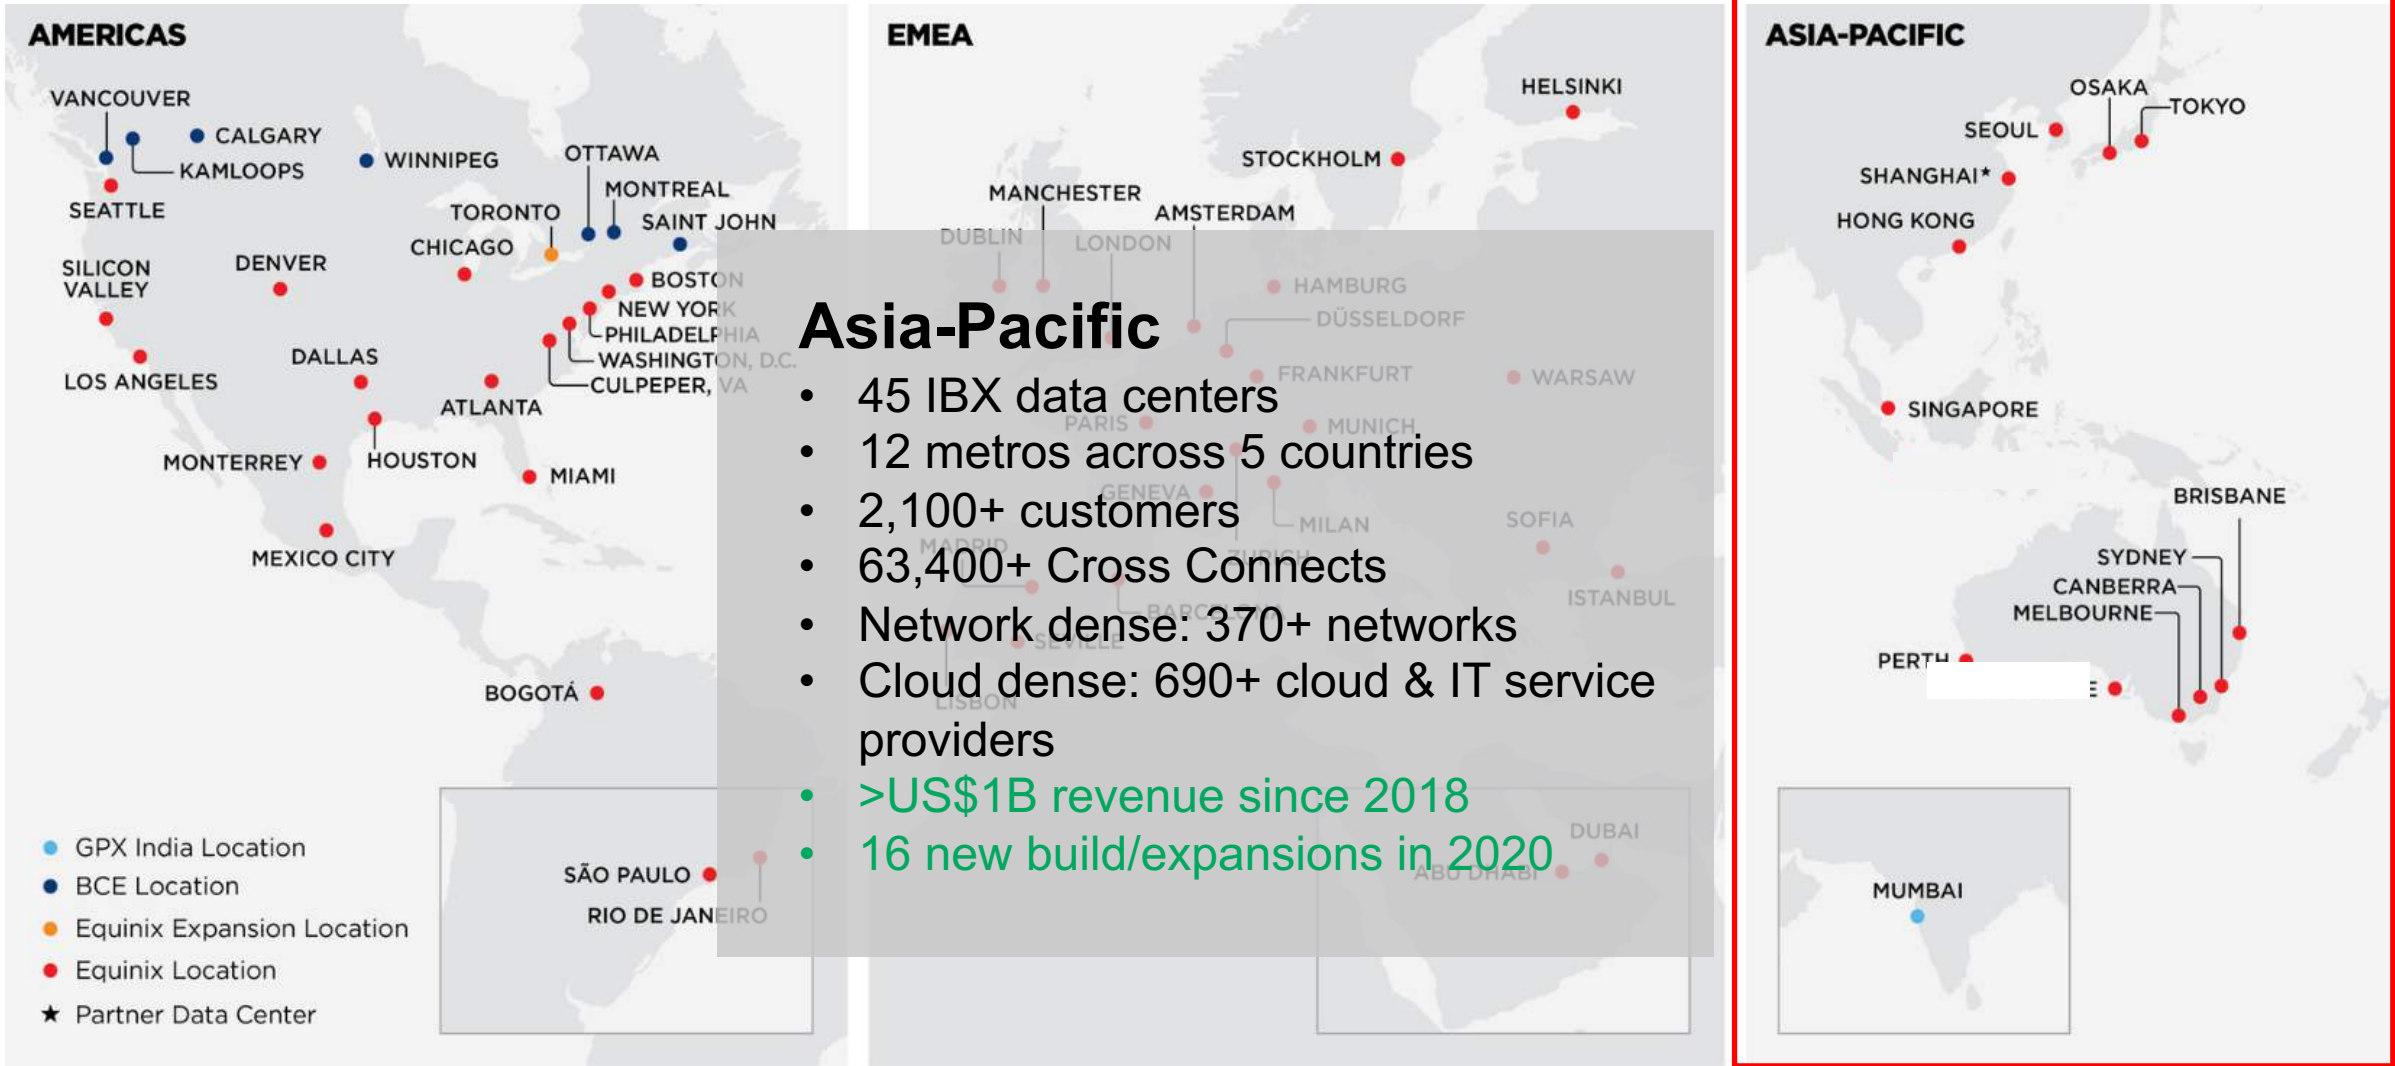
AMERICAS

VANCOUVER
CALGARY
KAMLOOPS
WINNIPEG
SEATTLE
OTTAWA
MONTREAL
TORONTO
SAINT JOHN
CHICAGO
SILICON VALLEY
DENVER
BOSTON
NEW YORK
PHILADELPHIA
WASHINGTON, D.C.
CULPEPER, VA
LOS ANGELES
DALLAS
ATLANTA
MONTERREY
HOUSTON
MIAMI
MEXICO CITY
BOGOTÁ
SÃO PAULO
RIO DE JANEIRO

GPX India Location
BCE Location
Equinix Expansion Location
Equinix Location
★ Partner Data Center

EMEA

HELSINKI
STOCKHOLM
MANCHESTER
AMSTERDAM
DUBLIN
LONDON
HAMBURG
DÜSSELDORF
FRANKFURT
WARSAW
PARIS
MUNICH
GENEVA
MILAN
SOFIA
MADRID
ZURICH
ISTANBUL
BARCELONA
SEVILLE
LISBON
DUBAI
ABU DHABI

ASIA-PACIFIC

OSAKA
TOKYO
SEOUL
SHANGHAI*
HONG KONG
SINGAPORE
BRISBANE
SYDNEY
CANBERRA
MELBOURNE
PERTH
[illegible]E
MUMBAI

Asia-Pacific
• 45 IBX data centers
• 12 metros across 5 countries
• 2,100+ customers
• 63,400+ Cross Connects
• Network dense: 370+ networks
• Cloud dense: 690+ cloud & IT service providers
• >US$1B revenue since 2018
• 16 new build/expansions in 2020